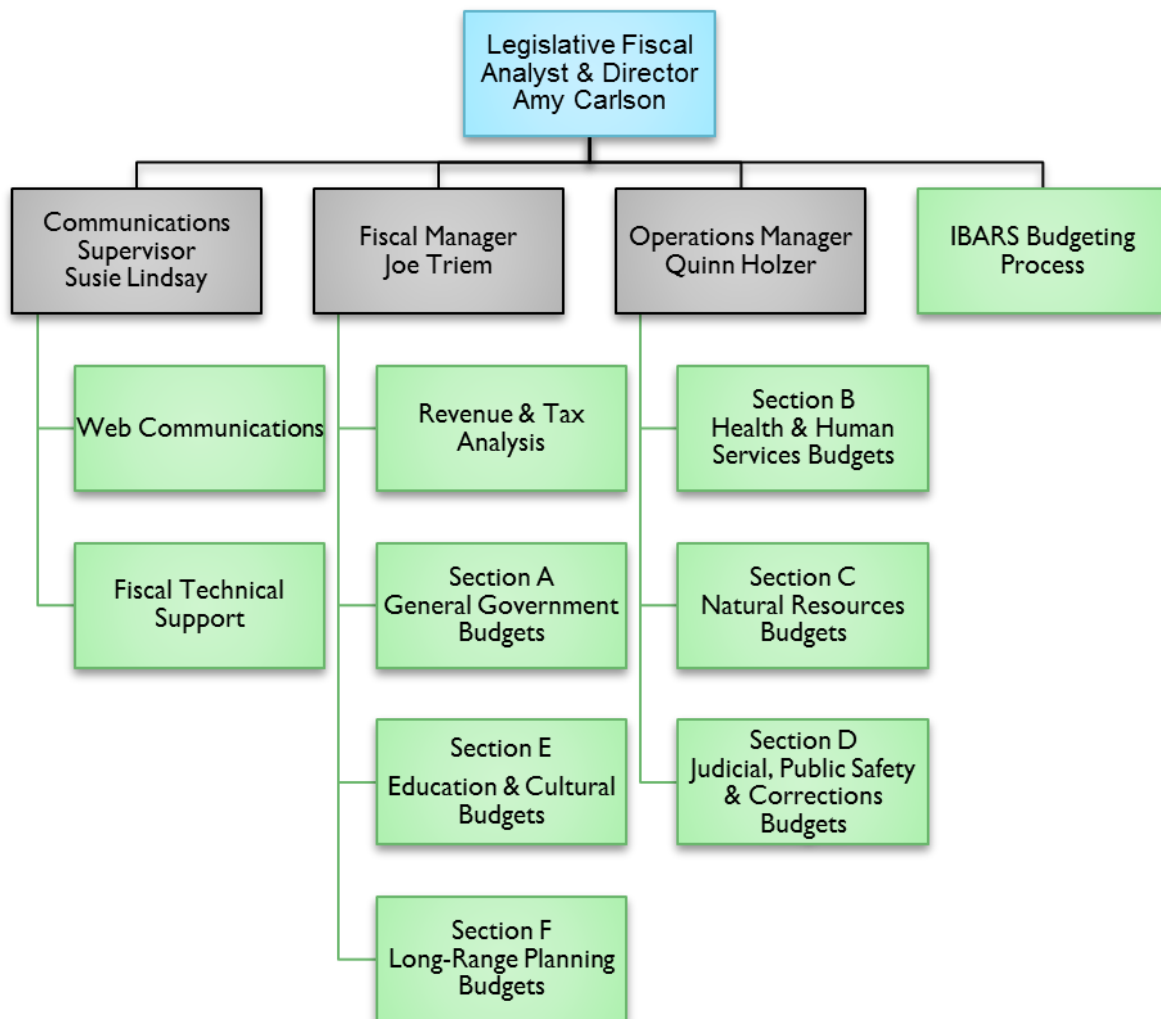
Legislative Fiscal Analyst & Director
Amy Carlson

Communications Supervisor
Susie Lindsay

Web Communications

Fiscal Technical Support

Fiscal Manager
Joe Triem

Revenue & Tax Analysis

Section A
General Government Budgets

Section E
Education & Cultural Budgets

Section F
Long-Range Planning Budgets

Operations Manager
Quinn Holzer

Section B
Health & Human Services Budgets

Section C
Natural Resources Budgets

Section D
Judicial, Public Safety & Corrections Budgets

IBARS Budgeting Process